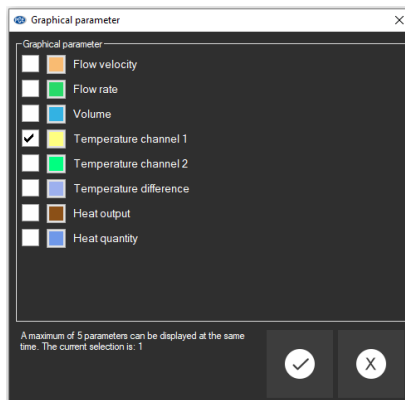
Graphical parameter

Graphical parameter

Flow velocity

Flow rate

Volume

Temperature channel 1

Temperature channel 2

Temperature difference

Heat output

Heat quantity

A maximum of 5 parameters can be displayed at the same time. The current selection is: 1

X